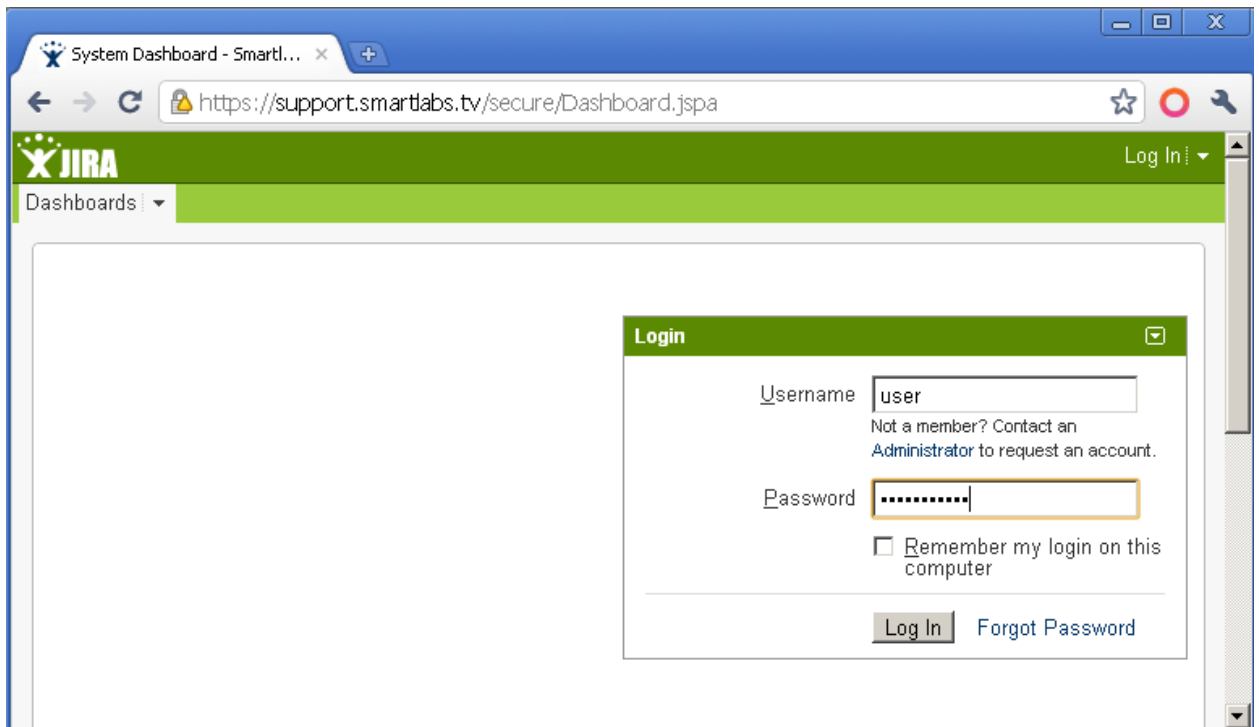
System Dashboard - Smartl... ×

https://support.smartlabs.tv/secure/Dashboard.jspa

JIRA

Log In

Dashboards

Login

Username user

Not a member? Contact an Administrator to request an account.

Password ••••••••••••

Remember my login on this computer

Log In Forgot Password